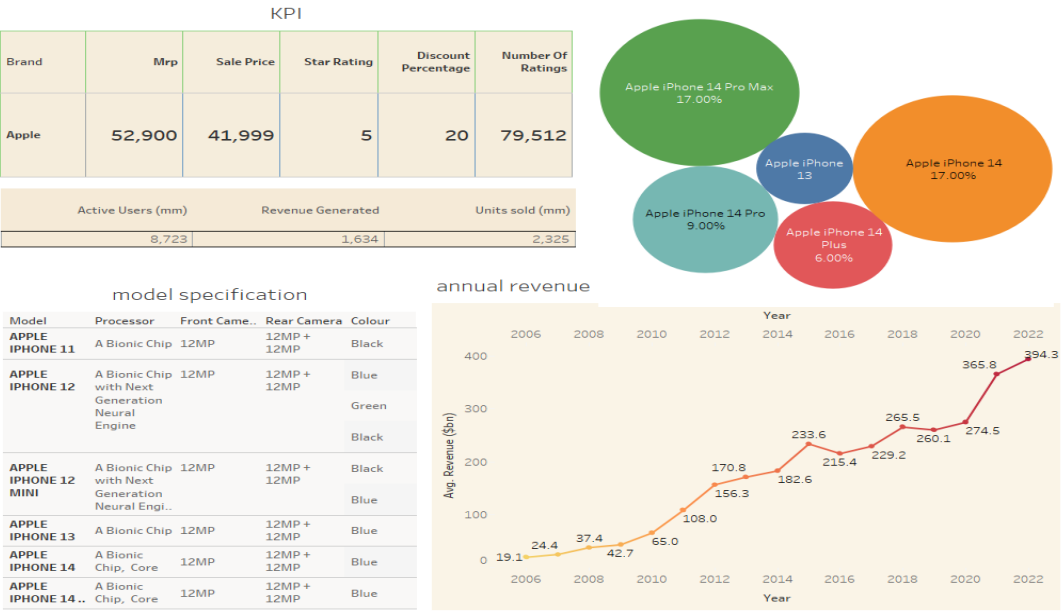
KPI

| Brand | Mrp | Sale Price | Star Rating | Discount Percentage | Number Of Ratings |
|---|---|---|---|---|---|
| Apple | 52,900 | 41,999 | 5 | 20 | 79,512 |

| Active Users (mm) | Revenue Generated | Units sold (mm) |
|---|---|---|
| 8,723 | 1,634 | 2,325 |

Apple iPhone 14 Pro Max
17.00%

Apple iPhone 13

Apple iPhone 14
17.00%

Apple iPhone 14 Pro
9.00%

Apple iPhone 14 Plus
6.00%

model specification

| Model | Processor | Front Came.. | Rear Camera | Colour |
|---|---|---|---|---|
| APPLE IPHONE 11 | A Bionic Chip | 12MP | 12MP + 12MP | Black |
| APPLE IPHONE 12 | A Bionic Chip with Next Generation Neural Engine | 12MP | 12MP + 12MP | Blue |
| | | | | Green |
| | | | | Black |
| APPLE IPHONE 12 MINI | A Bionic Chip with Next Generation Neural Engi.. | 12MP | 12MP + 12MP | Black |
| | | | | Blue |
| APPLE IPHONE 13 | A Bionic Chip | 12MP | 12MP + 12MP | Blue |
| APPLE IPHONE 14 | A Bionic Chip, Core | 12MP | 12MP + 12MP | Blue |
| APPLE IPHONE 14 .. | A Bionic Chip, Core | 12MP | 12MP + 12MP | Blue |

annual revenue

Year
2006 2008 2010 2012 2014 2016 2018 2020 2022

Avg. Revenue ($bn)
400 300 200 100 0

19.1 24.4 37.4 42.7 65.0 108.0 170.8 156.3 182.6 233.6 215.4 229.2 265.5 260.1 274.5 365.8 394.3

2006 2008 2010 2012 2014 2016 2018 2020 2022
Year